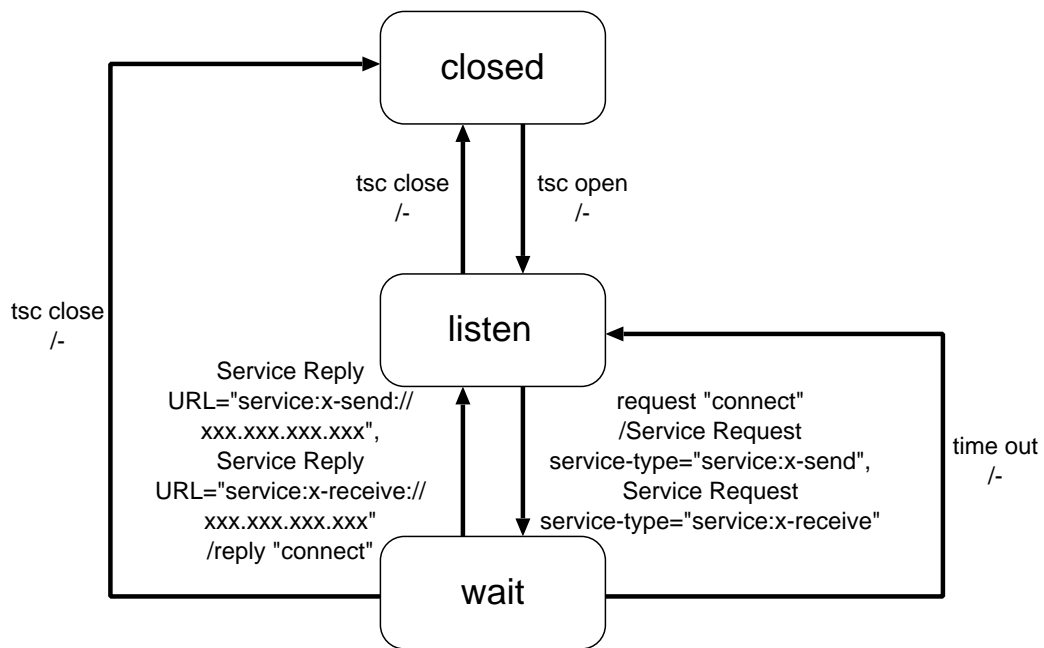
closed

tsc close
/-

tsc open
/-

tsc close
/-

listen

Service Reply
URL="service:x-send://
xxx.xxx.xxx.xxx",
Service Reply
URL="service:x-receive://
xxx.xxx.xxx.xxx"
/reply "connect"

request "connect"
/Service Request
service-type="service:x-send",
Service Request
service-type="service:x-receive"

time out
/-

wait